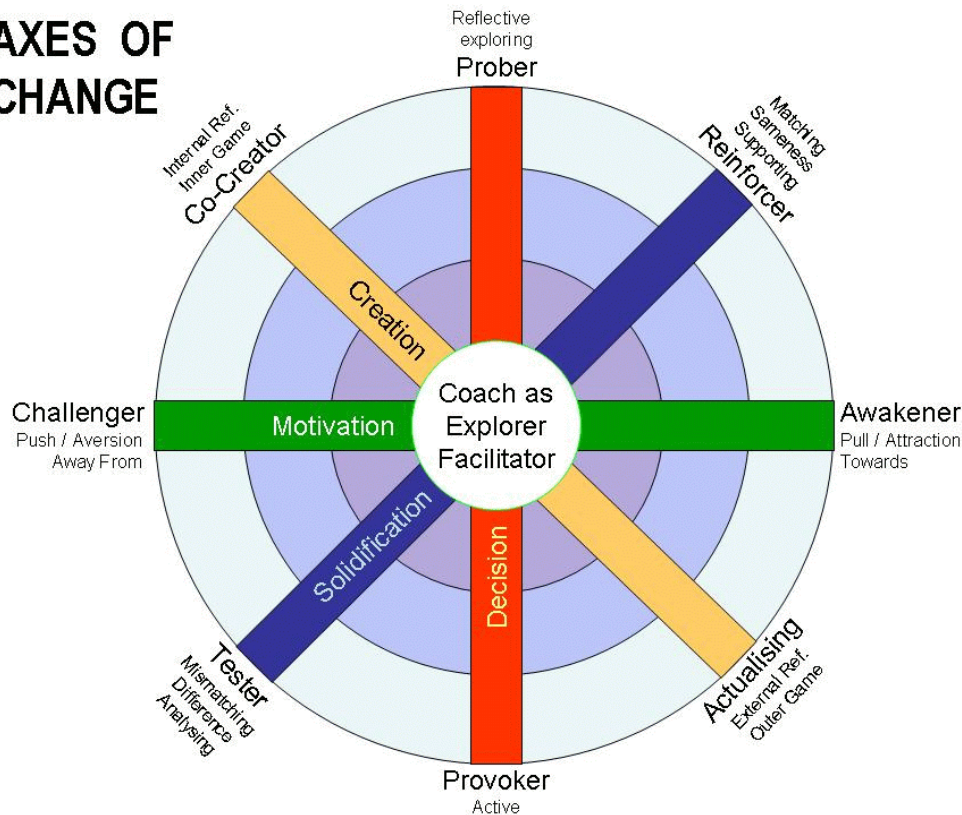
AXES OF CHANGE

Reflective exploring
Prober

Internal Ref. Inner Game
Co-Creator

Matching Sameness Supporting
Reinforcer

Creation

Challenger
Push / Aversion
Away From

Motivation

Coach as Explorer Facilitator

Awakener
Pull / Attraction
Towards

Solidification

Decision

Tester
Mismatching Difference Analysing

Actualising
External Ref. Outer Game

Provoker
Active